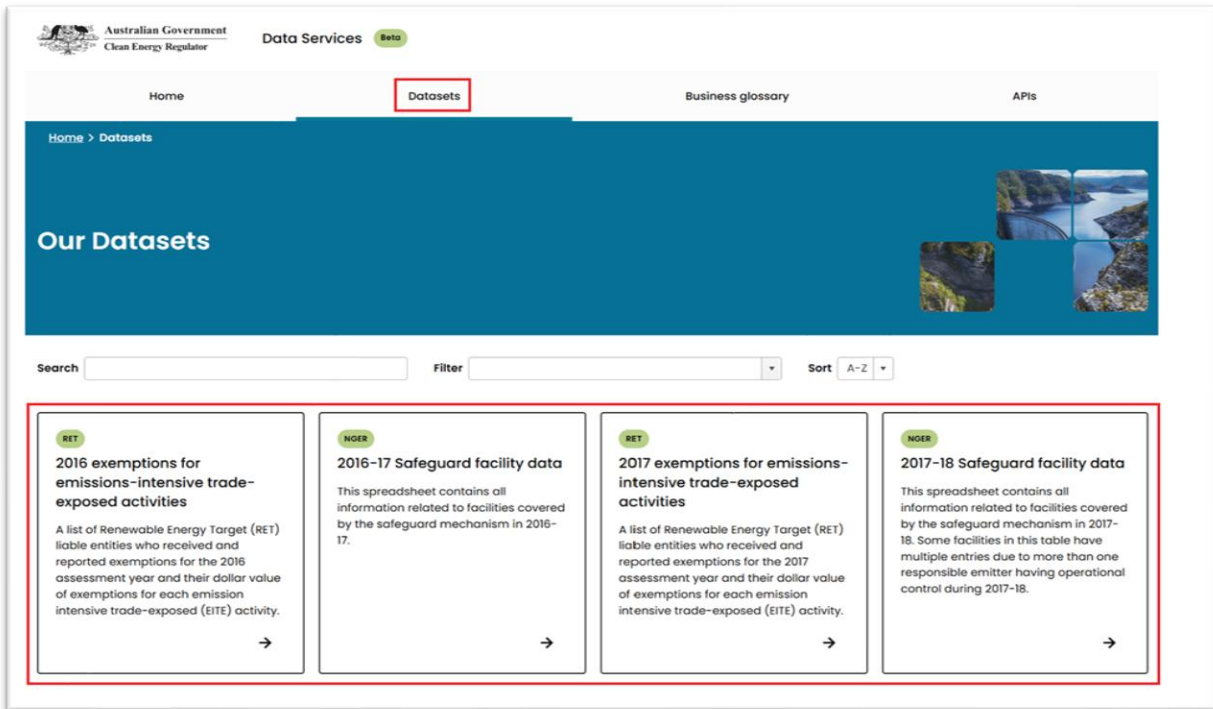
Australian Government
Clean Energy Regulator

Data Services Beta

Home

Datasets

Business glossary

APIs

Home > Datasets

Our Datasets

Search

Filter

Sort A-Z

RET

2016 exemptions for emissions-intensive trade-exposed activities

A list of Renewable Energy Target (RET) liable entities who received and reported exemptions for the 2016 assessment year and their dollar value of exemptions for each emission intensive trade-exposed (EITE) activity.

→

NGER

2016-17 Safeguard facility data

This spreadsheet contains all information related to facilities covered by the safeguard mechanism in 2016-17.

→

RET

2017 exemptions for emissions-intensive trade-exposed activities

A list of Renewable Energy Target (RET) liable entities who received and reported exemptions for the 2017 assessment year and their dollar value of exemptions for each emission intensive trade-exposed (EITE) activity.

→

NGER

2017-18 Safeguard facility data

This spreadsheet contains all information related to facilities covered by the safeguard mechanism in 2017-18. Some facilities in this table have multiple entries due to more than one responsible emitter having operational control during 2017-18.

→